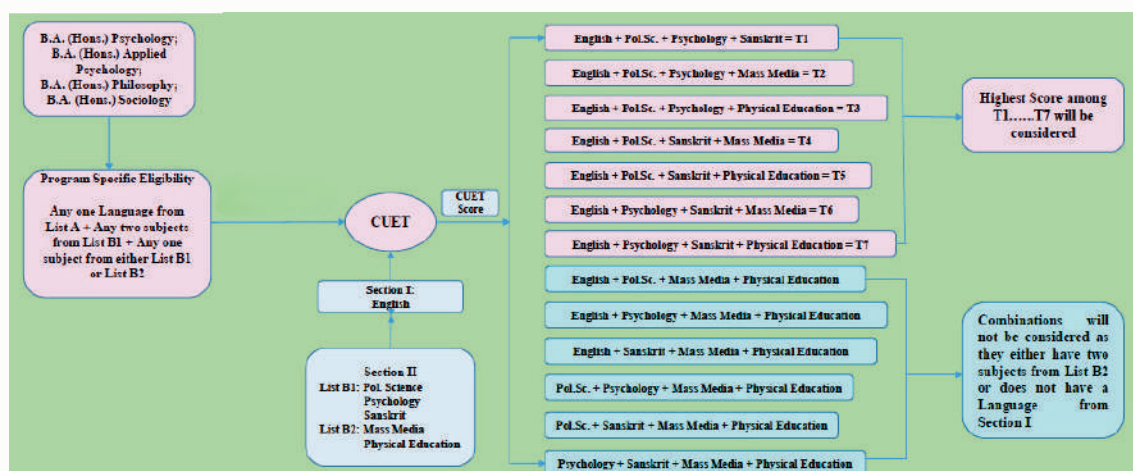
B.A. (Hons.) Psychology; B.A. (Hons.) Applied Psychology; B.A. (Hons.) Philosophy; B.A. (Hons.) Sociology

Program Specific Eligibility

Any one Language from List A + Any two subjects from List B1 + Any one subject from either List B1 or List B2

CUET

CUET Score

Section I: English

Section II
List B1: Pol. Science
Psychology
Sanskrit
List B2: Mass Media
Physical Education

English + Pol.Sc. + Psychology + Sanskrit = T1

English + Pol.Sc. + Psychology + Mass Media = T2

English + Pol.Sc. + Psychology + Physical Education = T3

English + Pol.Sc. + Sanskrit + Mass Media = T4

English + Pol.Sc. + Sanskrit + Physical Education = T5

English + Psychology + Sanskrit + Mass Media = T6

English + Psychology + Sanskrit + Physical Education = T7

English + Pol.Sc. + Mass Media + Physical Education

English + Psychology + Mass Media + Physical Education

English + Sanskrit + Mass Media + Physical Education

Pol.Sc. + Psychology + Mass Media + Physical Education

Pol.Sc. + Sanskrit + Mass Media + Physical Education

Psychology + Sanskrit + Mass Media + Physical Education

Highest Score among T1......T7 will be considered

Combinations will not be considered as they either have two subjects from List B2 or does not have a Language from Section I